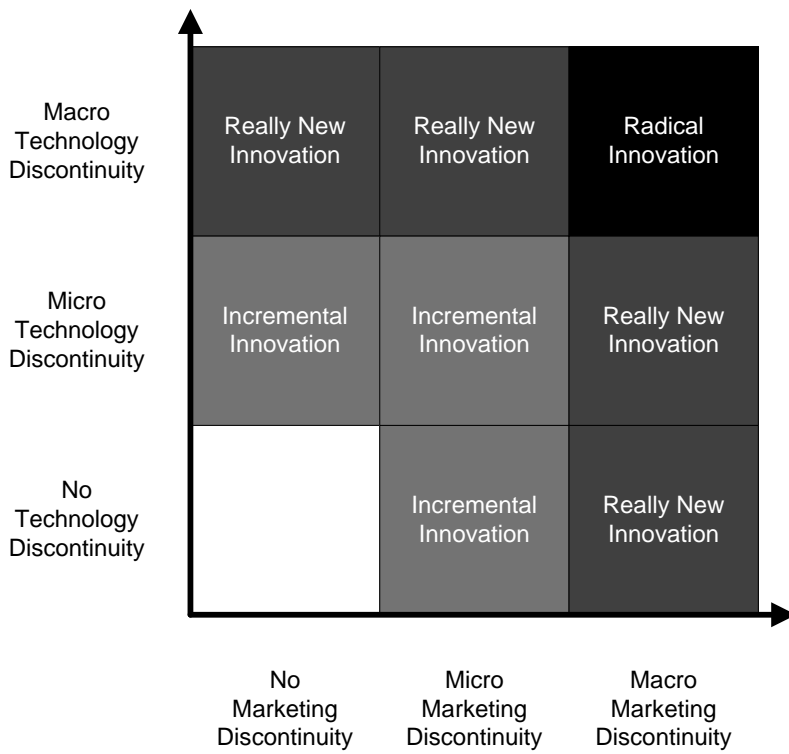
Macro Technology Discontinuity

Really New Innovation

Really New Innovation

Radical Innovation

Micro Technology Discontinuity

Incremental Innovation

Incremental Innovation

Really New Innovation

No Technology Discontinuity

Incremental Innovation

Really New Innovation

No Marketing Discontinuity

Micro Marketing Discontinuity

Macro Marketing Discontinuity